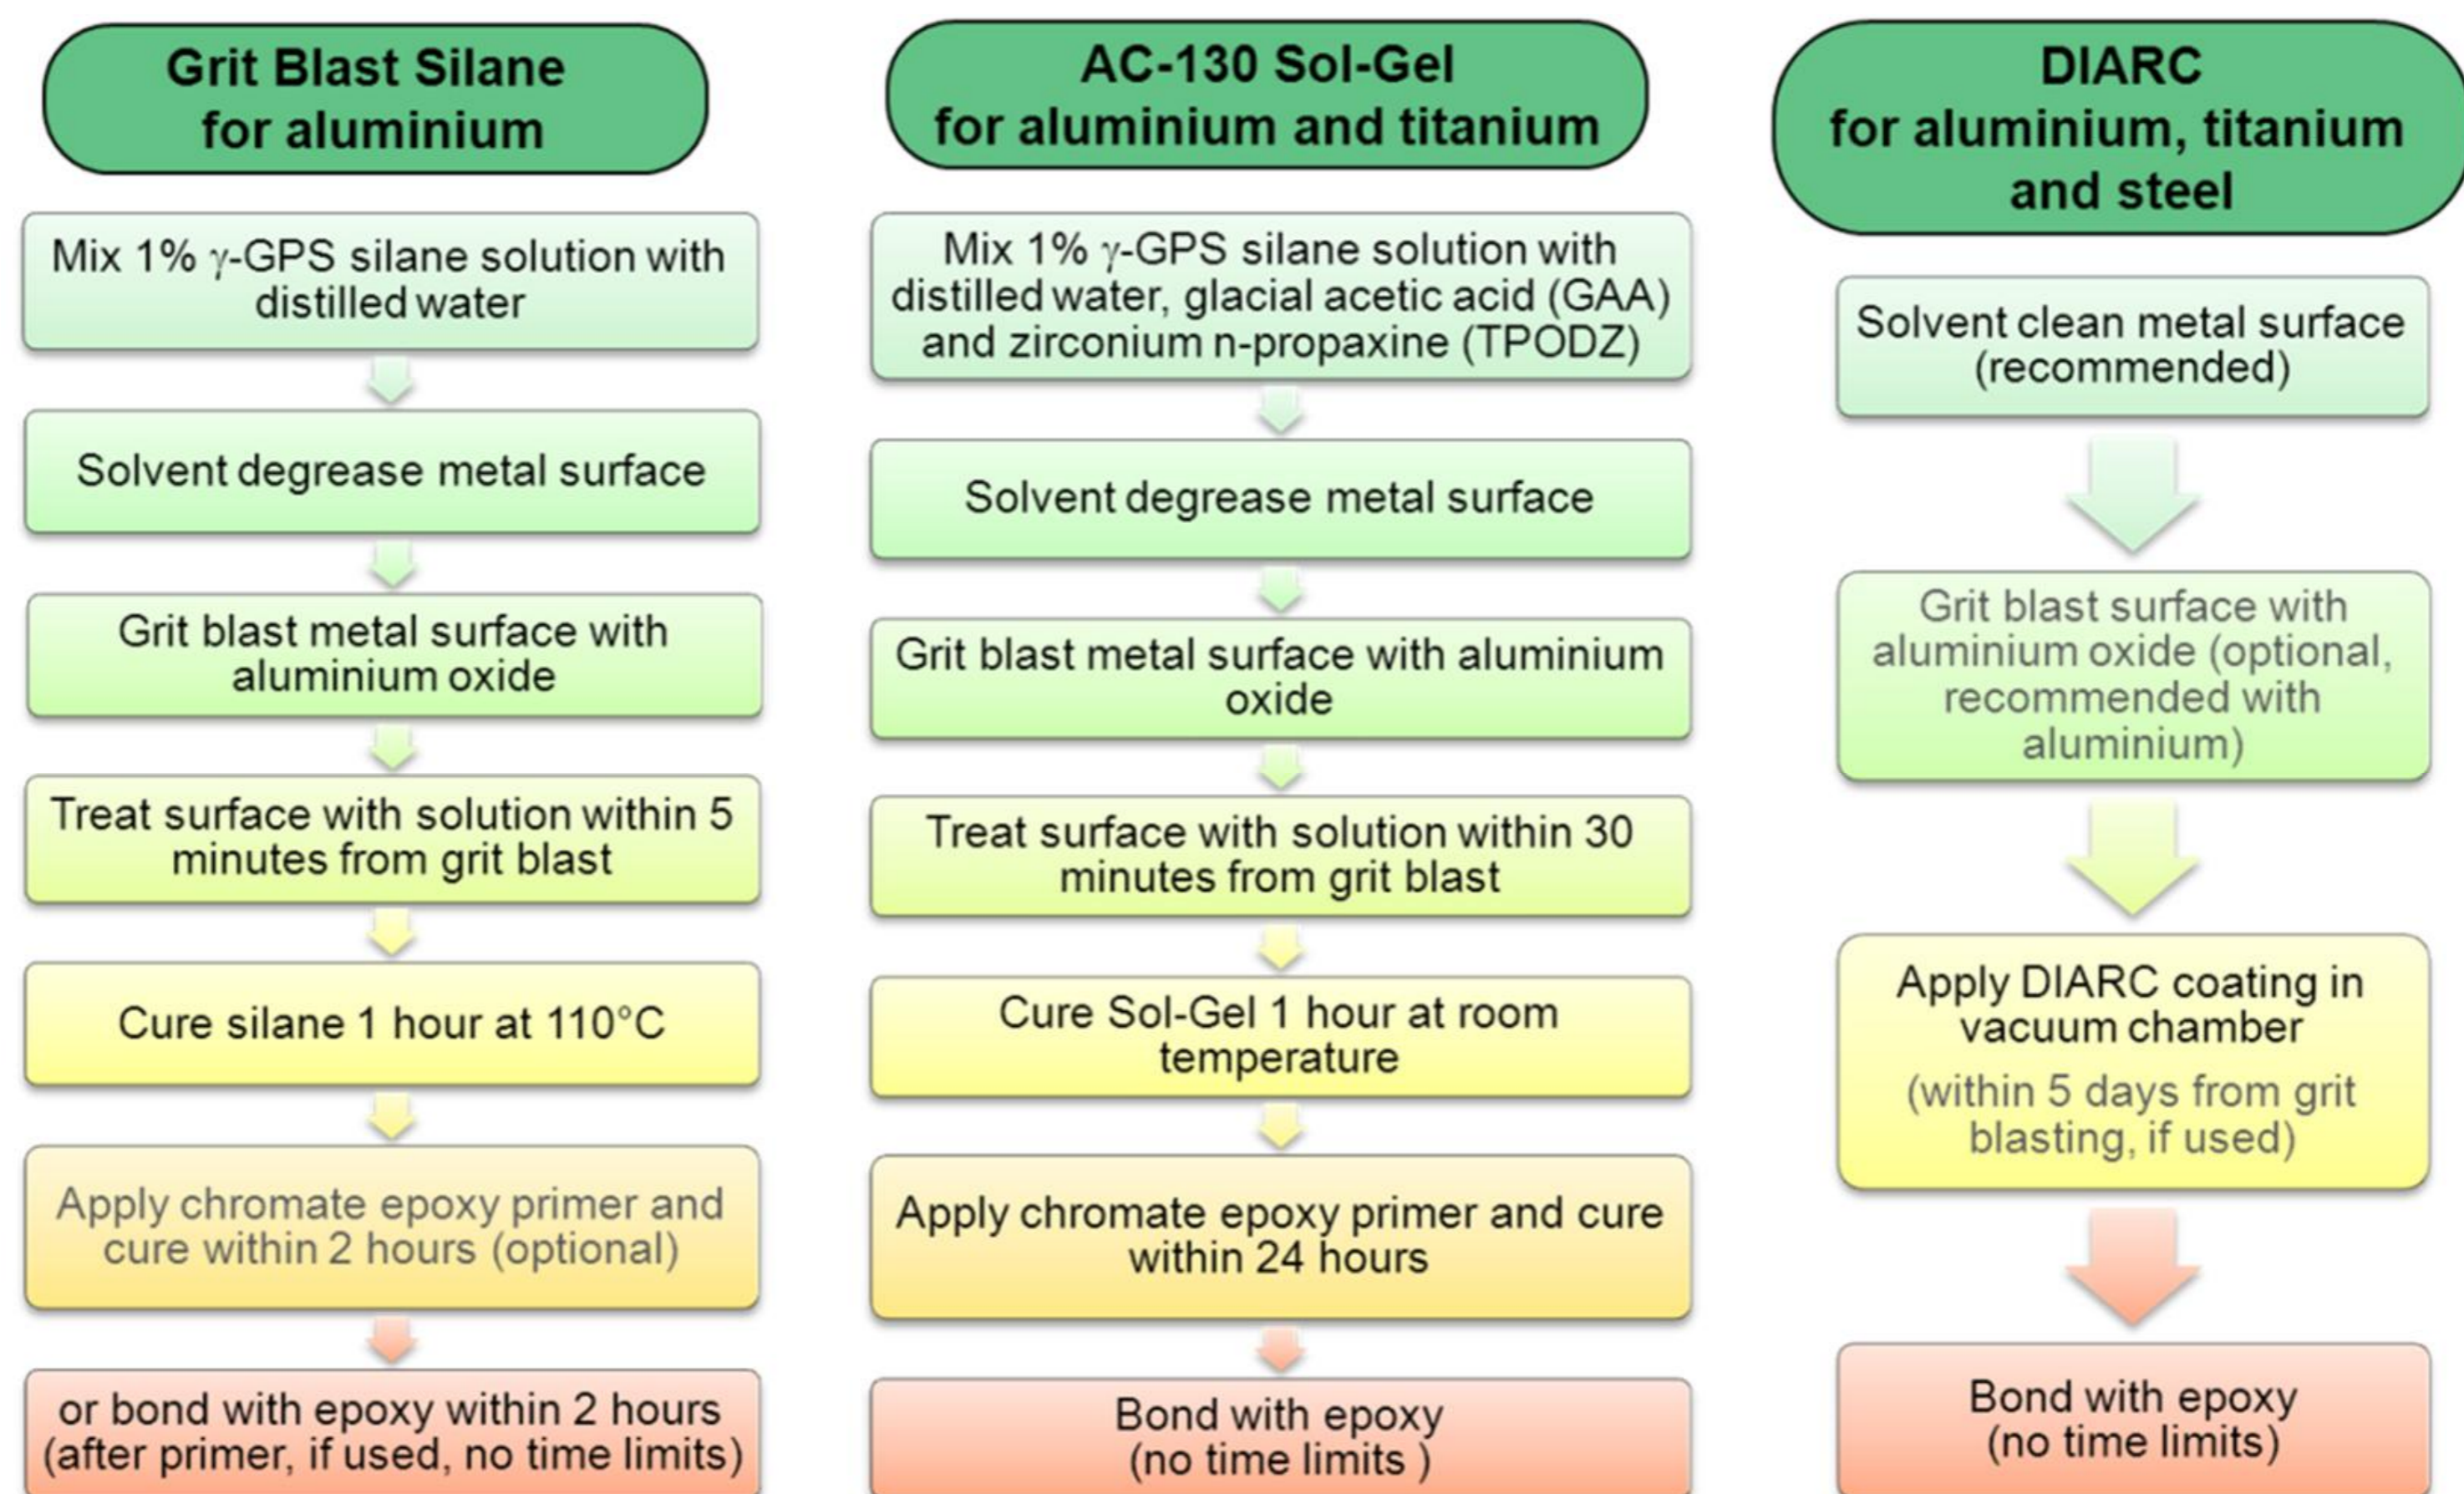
Grit Blast Silane for aluminium

Mix 1% $\gamma$-GPS silane solution with distilled water

Solvent degrease metal surface

Grit blast metal surface with aluminium oxide

Treat surface with solution within 5 minutes from grit blast

Cure silane 1 hour at 110°C

Apply chromate epoxy primer and cure within 2 hours (optional)

or bond with epoxy within 2 hours (after primer, if used, no time limits)

AC-130 Sol-Gel for aluminium and titanium

Mix 1% $\gamma$-GPS silane solution with distilled water, glacial acetic acid (GAA) and zirconium n-propaxine (TPODZ)

Solvent degrease metal surface

Grit blast metal surface with aluminium oxide

Treat surface with solution within 30 minutes from grit blast

Cure Sol-Gel 1 hour at room temperature

Apply chromate epoxy primer and cure within 24 hours

Bond with epoxy (no time limits )

DIARC for aluminium, titanium and steel

Solvent clean metal surface (recommended)

Grit blast surface with aluminium oxide (optional, recommended with aluminium)

Apply DIARC coating in vacuum chamber

(within 5 days from grit blasting, if used)

Bond with epoxy (no time limits)